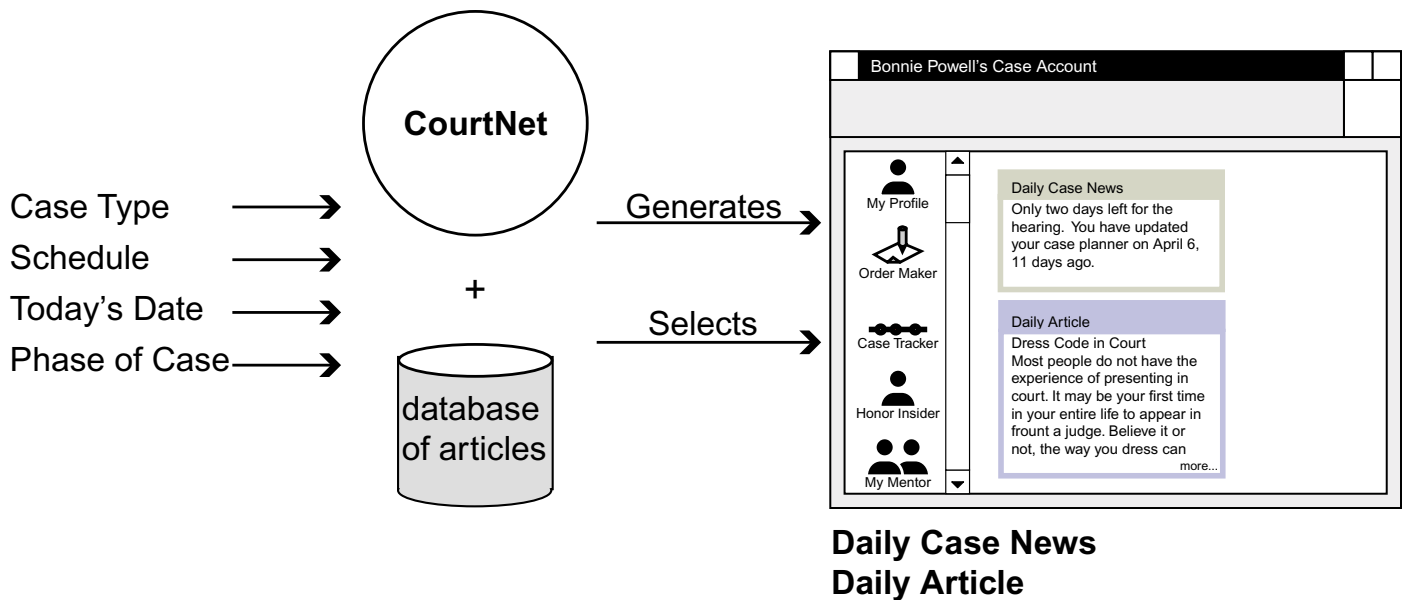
CourtNet

Case Type
Schedule
Today's Date
Phase of Case

+

database of articles

Generates

Selects

Bonnie Powell's Case Account

My Profile

Order Maker

Case Tracker

Honor Insider

My Mentor

Daily Case News
Only two days left for the hearing. You have updated your case planner on April 6, 11 days ago.

Daily Article
Dress Code in Court
Most people do not have the experience of presenting in court. It may be your first time in your entire life to appear in frount a judge. Believe it or not, the way you dress can
more...

Daily Case News
Daily Article